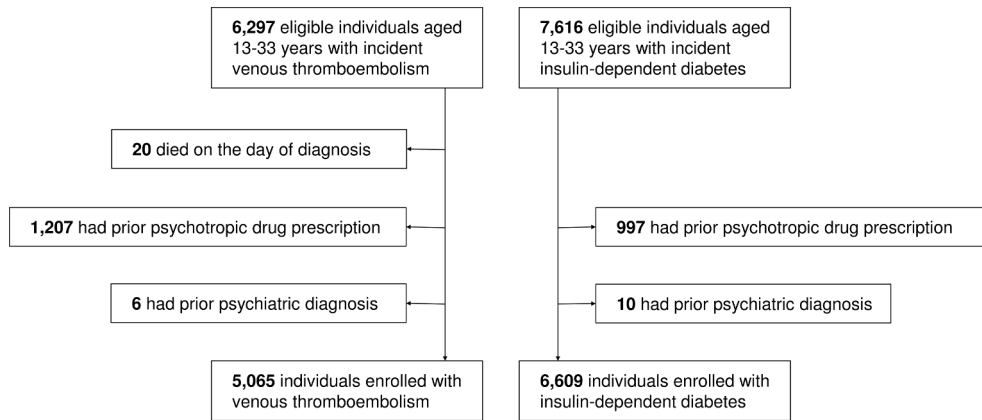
**6,297** eligible individuals aged 13-33 years with incident venous thromboembolism

**20** died on the day of diagnosis

**1,207** had prior psychotropic drug prescription

**6** had prior psychiatric diagnosis

**5,065** individuals enrolled with venous thromboembolism

**7,616** eligible individuals aged 13-33 years with incident insulin-dependent diabetes

**997** had prior psychotropic drug prescription

**10** had prior psychiatric diagnosis

**6,609** individuals enrolled with insulin-dependent diabetes